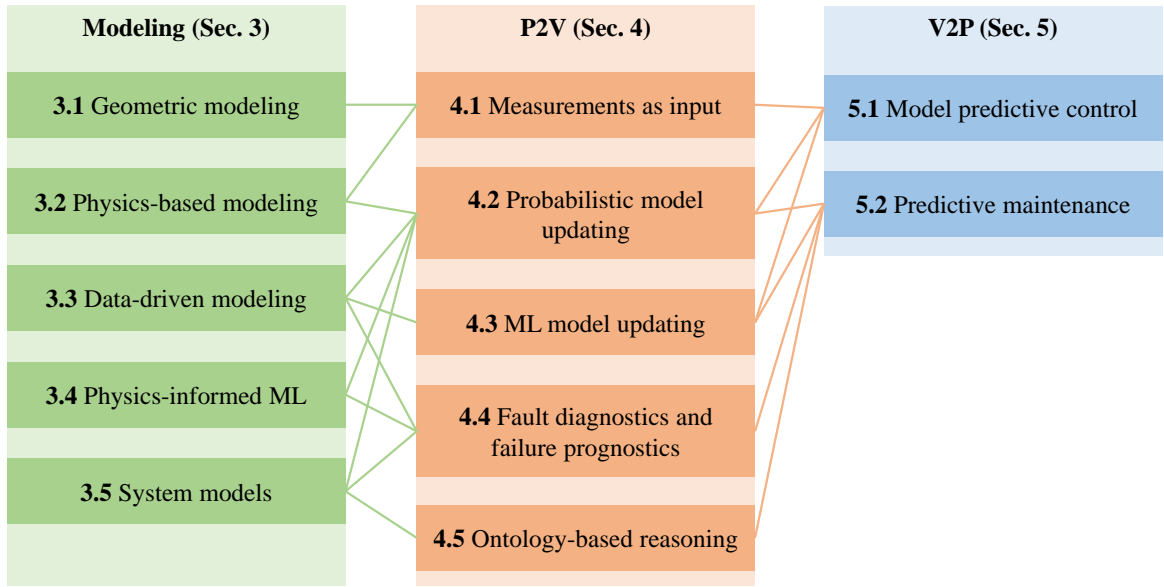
Modeling (Sec. 3)

3.1 Geometric modeling

3.2 Physics-based modeling

3.3 Data-driven modeling

3.4 Physics-informed ML

3.5 System models

P2V (Sec. 4)

4.1 Measurements as input

4.2 Probabilistic model updating

4.3 ML model updating

4.4 Fault diagnostics and failure prognostics

4.5 Ontology-based reasoning

V2P (Sec. 5)

5.1 Model predictive control

5.2 Predictive maintenance